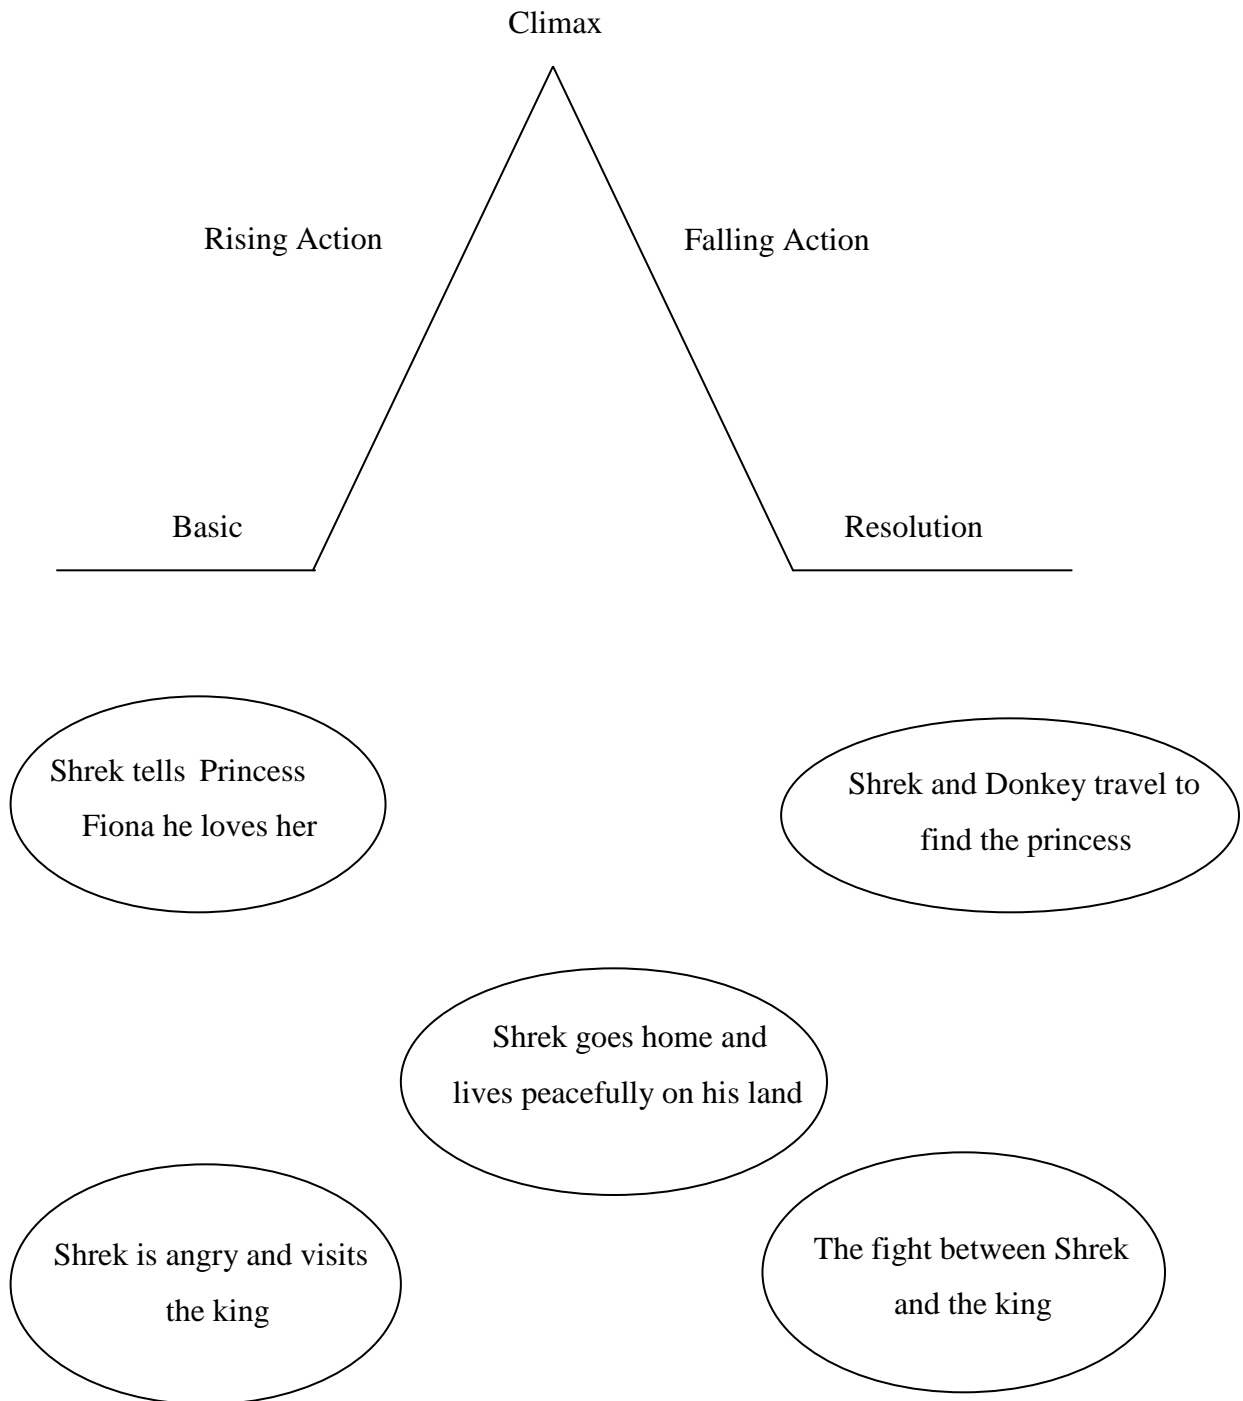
Climax

Rising Action

Falling Action

Basic

Resolution

Shrek tells Princess Fiona he loves her

Shrek and Donkey travel to find the princess

Shrek goes home and lives peacefully on his land

Shrek is angry and visits the king

The fight between Shrek and the king